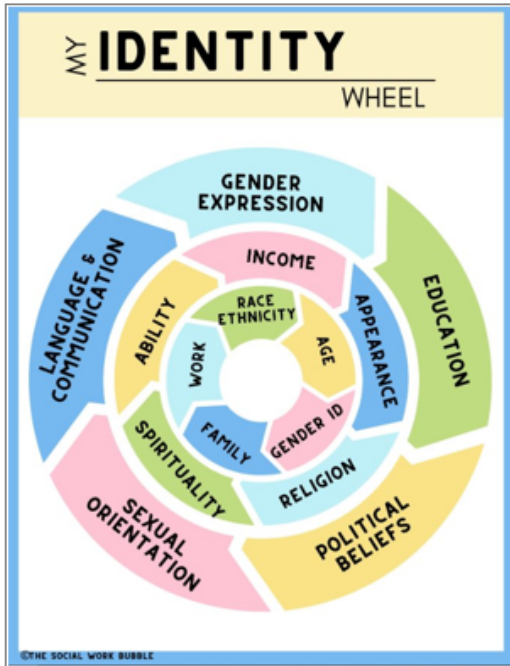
MY IDENTITY WHEEL

GENDER EXPRESSION

EDUCATION

POLITICAL BELIEFS

SEXUAL ORIENTATION

LANGUAGE & COMMUNICATION

INCOME

APPEARANCE

RELIGION

SPIRITUALITY

ABILITY

RACE ETHNICITY

AGE

GENDER ID

FAMILY

WORK

©THE SOCIAL WORK BUBBLE